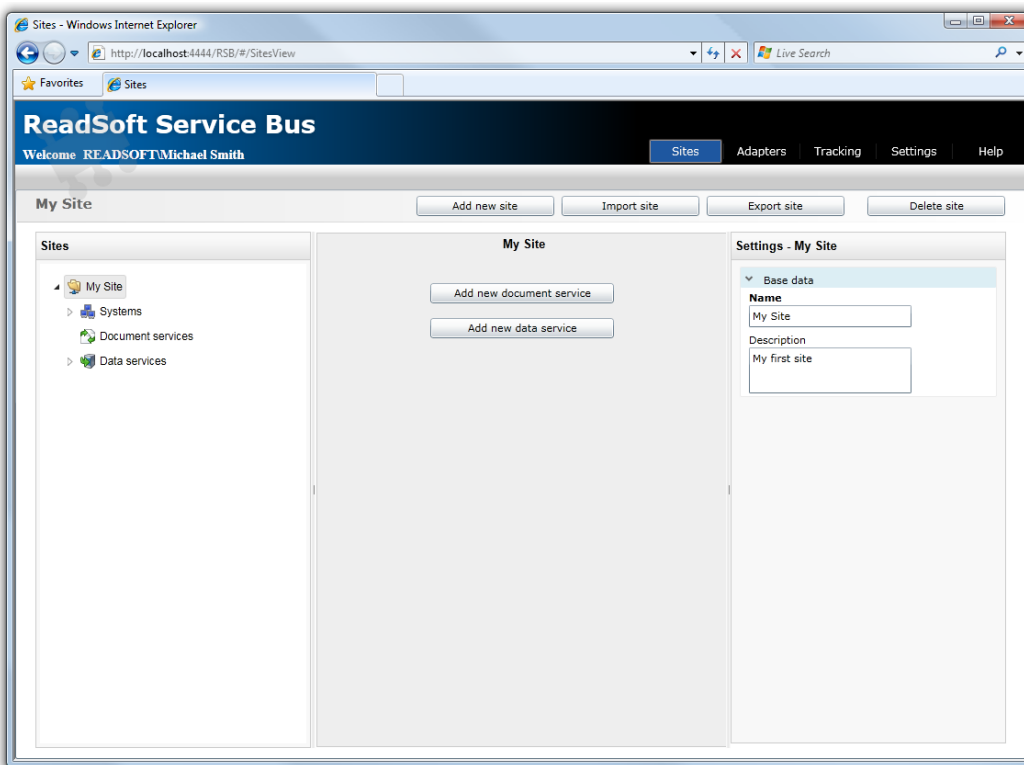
Sites - Windows Internet Explorer

http://localhost:4444/RSB/#/SitesView

Live Search

Favorites

Sites

ReadSoft Service Bus

Welcome READSOFT\Michael Smith

Sites Adapters Tracking Settings Help

My Site

Add new site Import site Export site Delete site

Sites

My Site

Systems

Document services

Data services

My Site

Add new document service

Add new data service

Settings - My Site

Base data

Name

My Site

Description

My first site